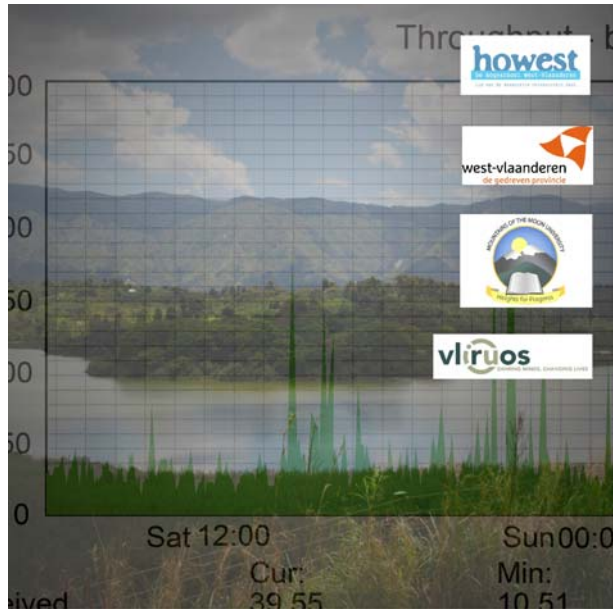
Throughput - b

00
50
00
50
00
50
0

howest
de hogeschool West-Vlaanderen

west-vlaanderen
de gedreven provincie

MOUNTAINS OF THE MOON UNIVERSITY
Heights for Progress

vliruos
CHANGING MINDS, CHANGING LIVES

Sat 12:00
Sun 00:0

eived
Cur:
39.55
Min:
10.51